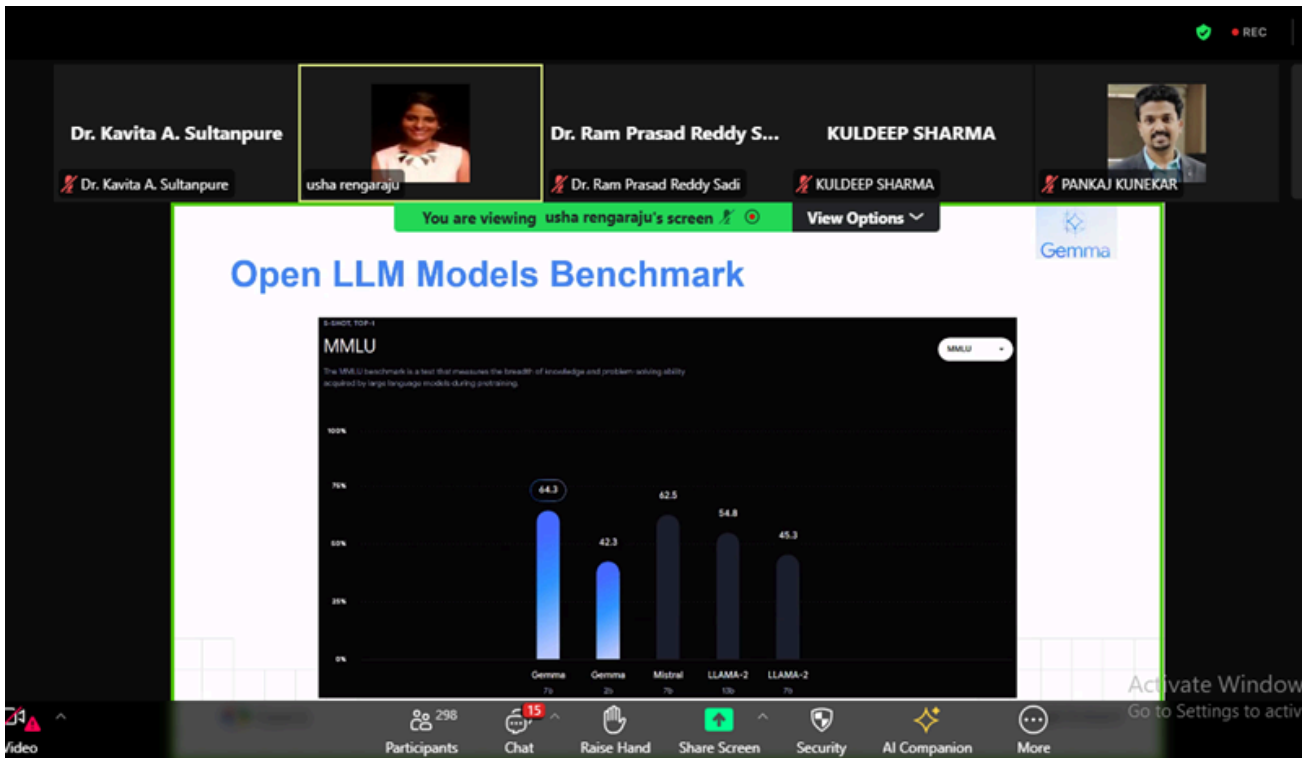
REC

Dr. Kavita A. Sultanpure
Dr. Kavita A. Sultanpure

usha rengaraju

Dr. Ram Prasad Reddy S...
Dr. Ram Prasad Reddy Sadi

KULDEEP SHARMA
KULDEEP SHARMA

PANKAJ KUNEKAR

You are viewing usha rengaraju's screen
View Options

Gemma

Open LLM Models Benchmark

5-SHOT, TOP-1
MMLU
MMLU
The MMLU benchmark is a test that measures the breadth of knowledge and problem-solving ability acquired by large language models during pretraining.

| | Gemma 7b | Gemma 2b | Mistral 7b | LLAMA-2 13b | LLAMA-2 7b |
|---|---|---|---|---|---|
| MMLU | 64.3 | 42.3 | 62.5 | 54.8 | 45.3 |

100%
75%
50%
25%
0%

Activate Windows
Go to Settings to activ

Video
298
Participants
15
Chat
Raise Hand
Share Screen
Security
AI Companion
More